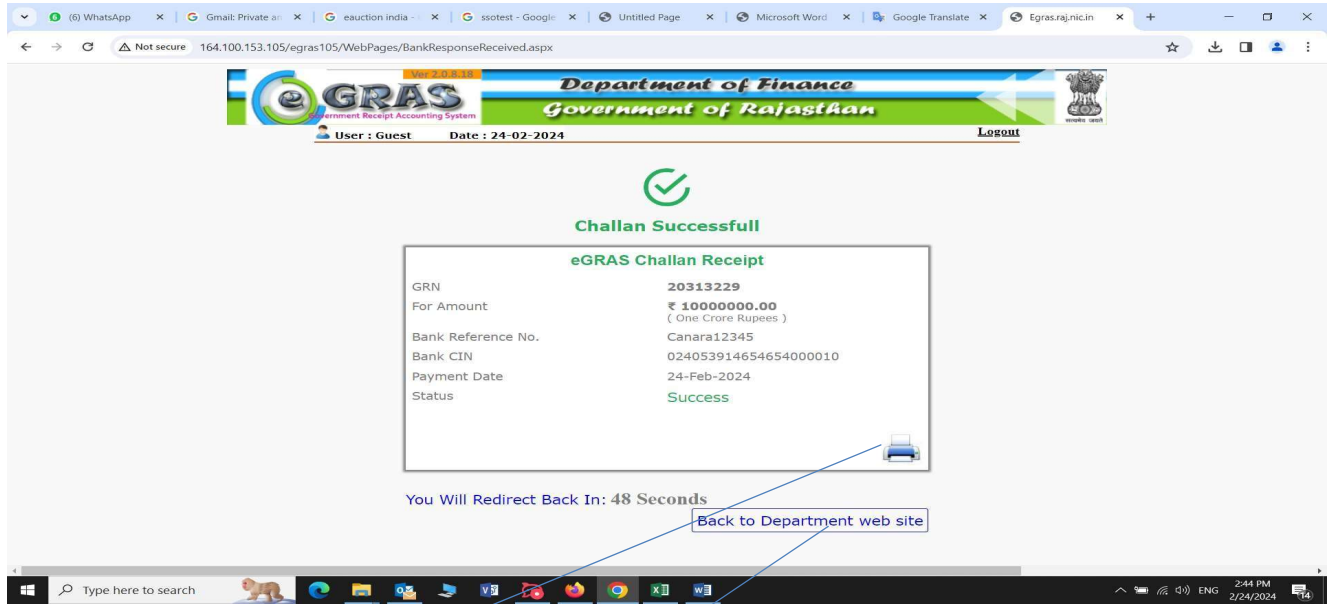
(6) WhatsApp | Gmail: Private ar | eauction india - | ssotest - Google | Untitled Page | Microsoft Word | Google Translate | Egras.raj.nic.in

Not secure 164.100.153.105/egras105/WebPages/BankResponseReceived.aspx

Ver 2.0.8.18
eGRAS
Government Receipt Accounting System
Department of Finance
Government of Rajasthan
सत्यमेव जयते

User : Guest Date : 24-02-2024 Logout

Challan Successfull

eGRAS Challan Receipt

| | |
|---|---|
| GRN | 20313229 |
| For Amount | ₹ 10000000.00 ( One Crore Rupees ) |
| Bank Reference No. | Canara12345 |
| Bank CIN | 0240539146546540000010 |
| Payment Date | 24-Feb-2024 |
| Status | Success |

You Will Redirect Back In: 48 Seconds

Back to Department web site

Type here to search

ENG 2:44 PM 2/24/2024 14